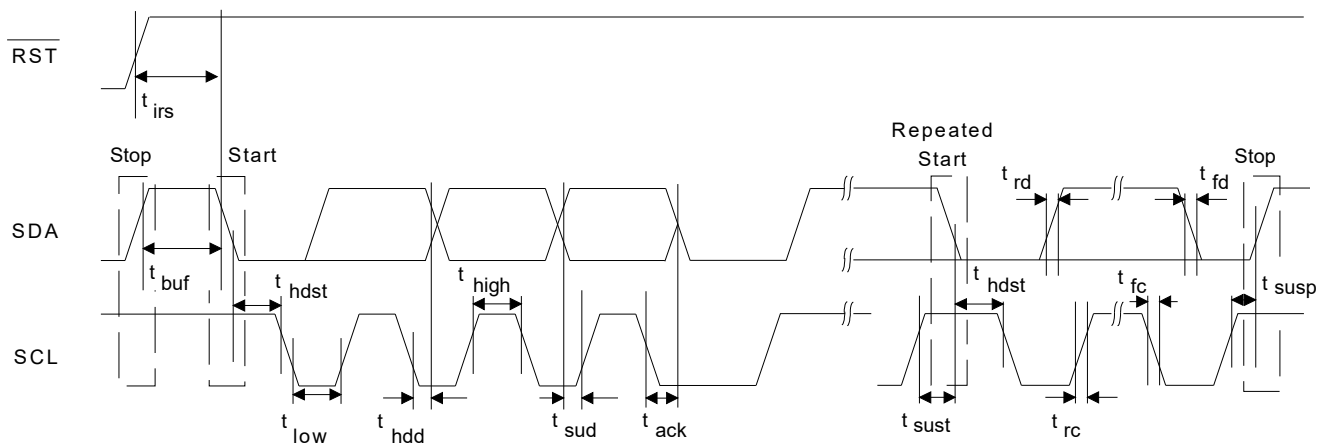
$\overline{RST}$

$t_{irs}$

Stop

Start

Repeated Start

Stop

SDA

$t_{rd}$

$t_{fd}$

$t_{buf}$

$t_{hdst}$

$t_{high}$

$t_{hdst}$

$t_{fc}$

$t_{susp}$

SCL

$t_{low}$

$t_{hdd}$

$t_{sud}$

$t_{ack}$

$t_{sust}$

$t_{rc}$